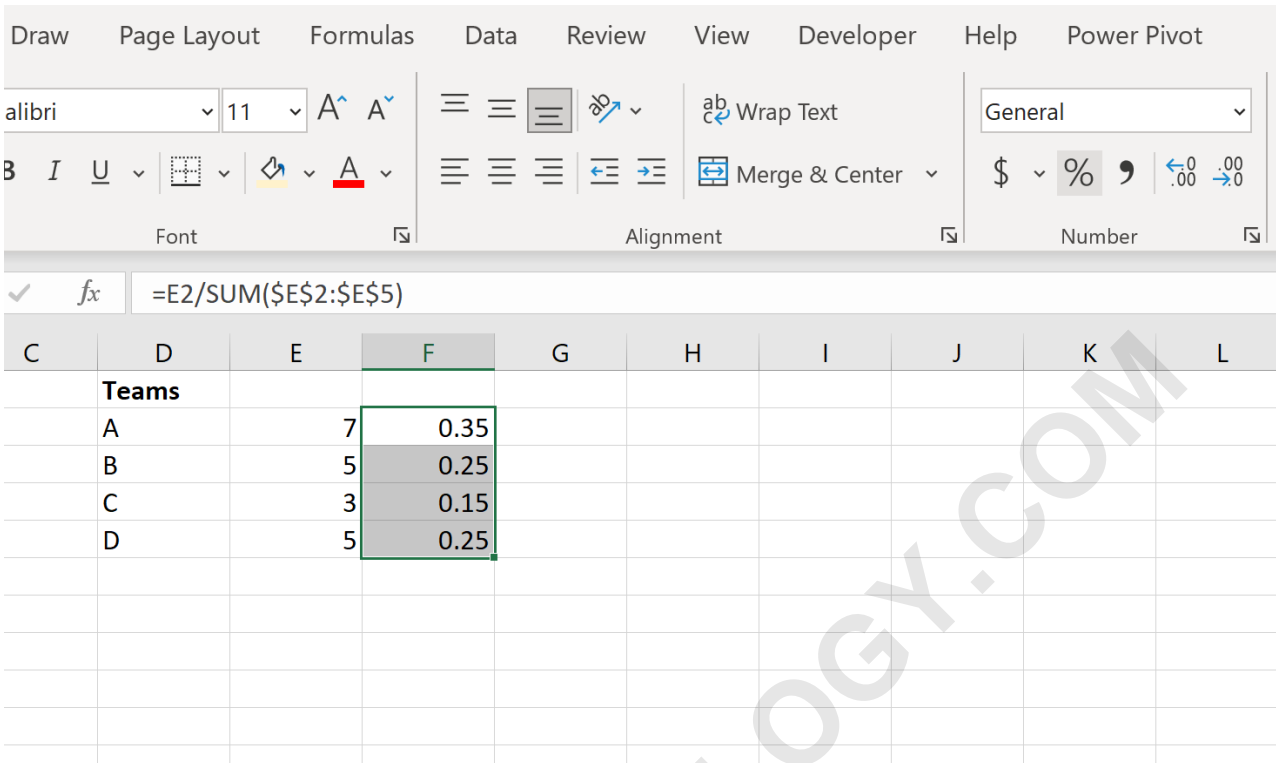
Draw Page Layout Formulas Data Review View Developer Help Power Pivot

alibri 11 A A
B I U A
Font

ab Wrap Text
Merge & Center
Alignment

General
$ % ❟ $\leftarrow.0$ $.00$ $.00$ $\rightarrow.0$
Number

✓ fx =E2/SUM($E$2:$E$5)

| C | D | E | F | G | H | I | J | K | L |
|---|---|---|---|---|---|---|---|---|---|
| | **Teams** | | | | | | | | |
| | A | 7 | 0.35 | | | | | | |
| | B | 5 | 0.25 | | | | | | |
| | C | 3 | 0.15 | | | | | | |
| | D | 5 | 0.25 | | | | | | |

OGY.COM